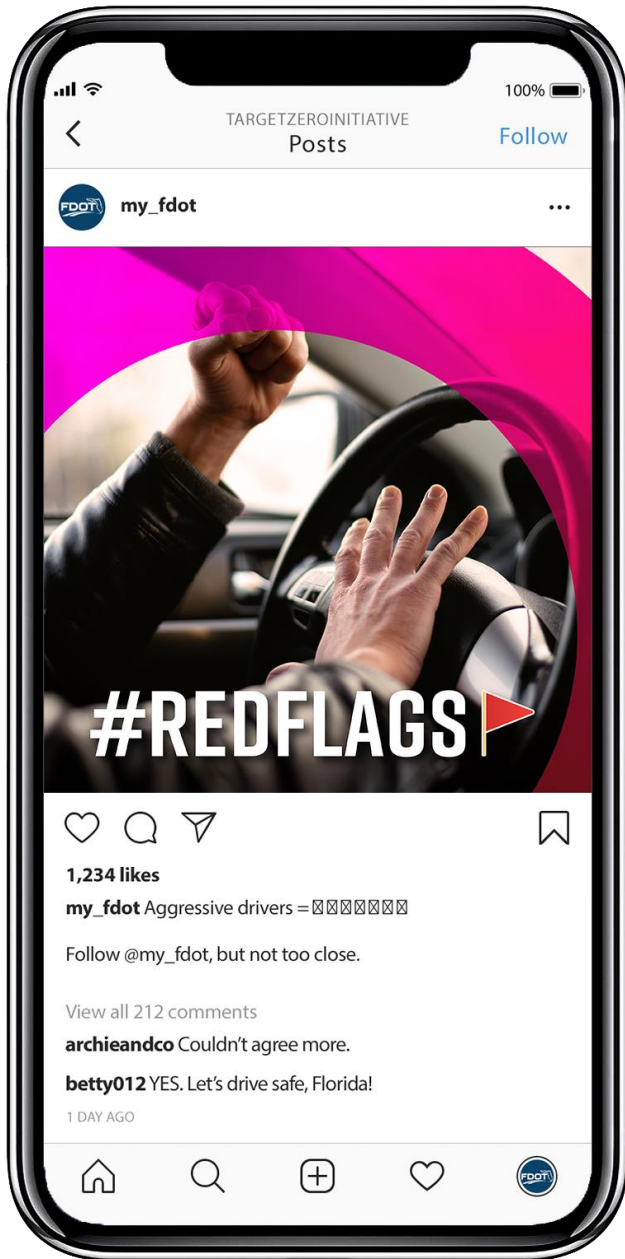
100%

TARGETZEROINITIATIVE
Posts
Follow

FDOT
my_fdot

#REDFLAGS

1,234 likes
my_fdot Aggressive drivers = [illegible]

Follow @my_fdot, but not too close.

View all 212 comments
archieandco Couldn't agree more.
betty012 YES. Let's drive safe, Florida!
1 DAY AGO

FDOT